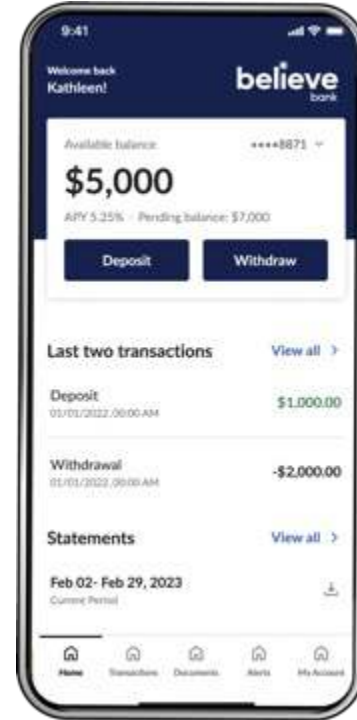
9:41

Welcome back
Kathleen!

believe
bank

Available balance
••••8871

$5,000

APY 5.25% · Pending balance: $7,000

Deposit

Withdraw

Last two transactions

View all >

Deposit
01/01/2022, 00:00 AM

$1,000.00

Withdrawal
01/01/2022, 00:00 AM

-$2,000.00

Statements

View all >

Feb 02- Feb 29, 2023
Current Period

Home
Transactions
Documents
Alerts
My Account